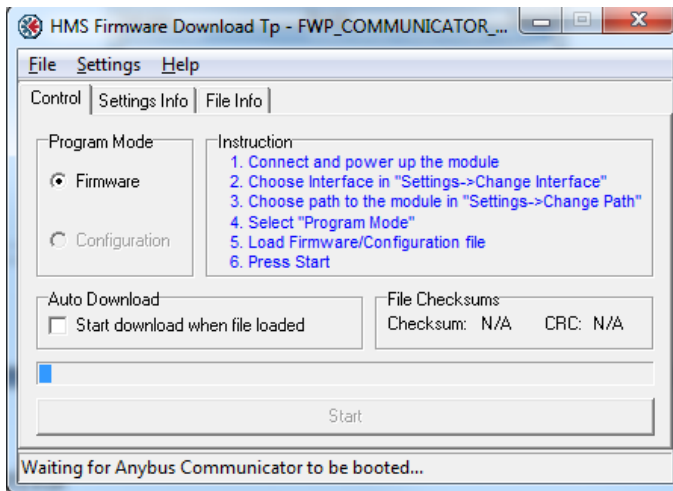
HMS Firmware Download Tp - FWP_COMMUNICATOR_...

File Settings Help

Control | Settings Info | File Info

Program Mode
Firmware
Configuration

Instruction
1. Connect and power up the module
2. Choose Interface in "Settings->Change Interface"
3. Choose path to the module in "Settings->Change Path"
4. Select "Program Mode"
5. Load Firmware/Configuration file
6. Press Start

Auto Download
Start download when file loaded

File Checksums
Checksum: N/A CRC: N/A

Start

Waiting for Anybus Communicator to be booted...